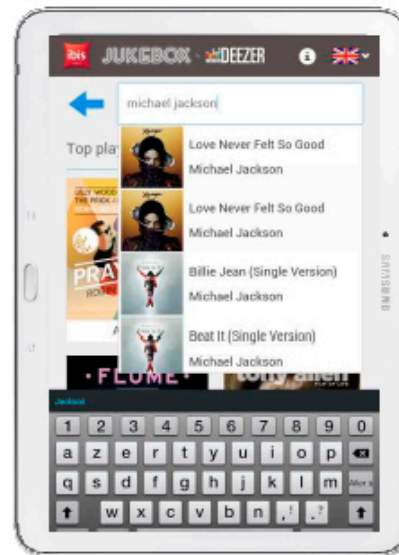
ibis JUKEBOX DEEZER

michael jackson

Top pla

Love Never Felt So Good
Michael Jackson

Love Never Felt So Good
Michael Jackson

Billie Jean (Single Version)
Michael Jackson

Beat It (Single Version)
Michael Jackson

FLUME

Jackson

1 2 3 4 5 6 7 8 9 0
a z e r t y u i o p
q s d f g h j k l m
w x c v b n

SAMSUNG